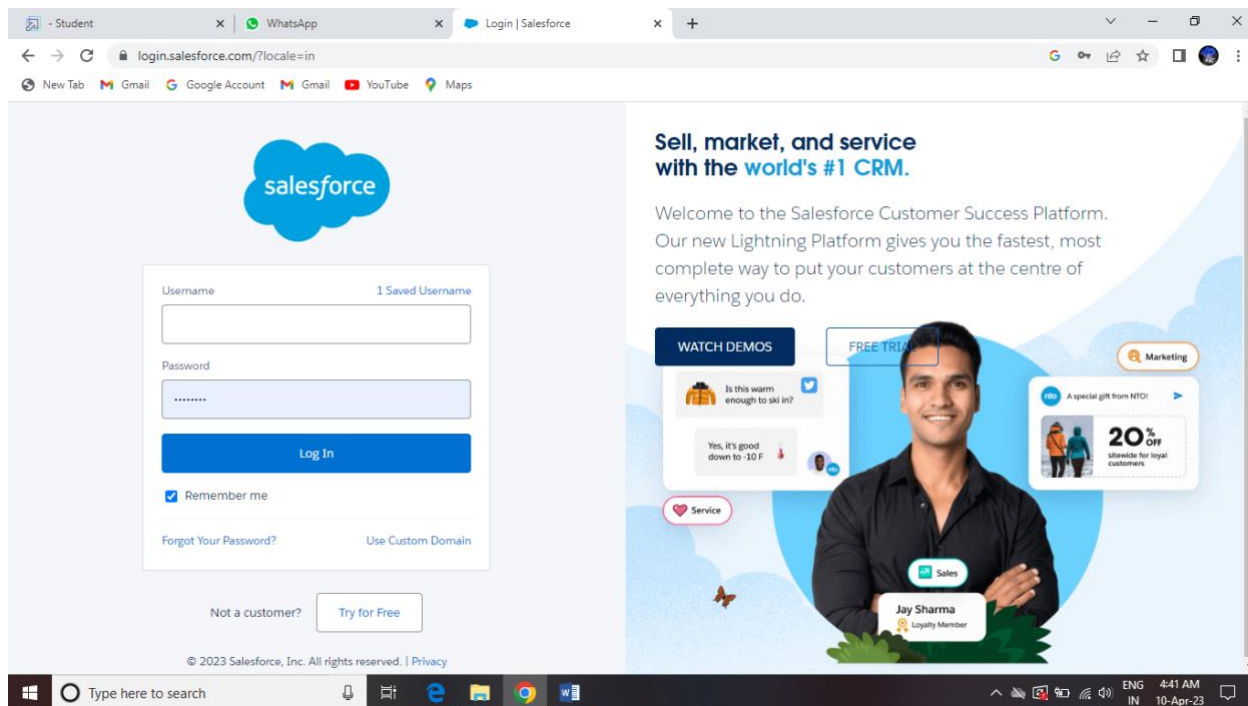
- Student
WhatsApp
Login | Salesforce
login.salesforce.com/?locale=in
New Tab Gmail Google Account Gmail YouTube Maps

salesforce

Username
1 Saved Username
Password
••••••••
Log In
Remember me
Forgot Your Password?
Use Custom Domain

Not a customer? Try for Free

© 2023 Salesforce, Inc. All rights reserved. | Privacy

Sell, market, and service with the world's #1 CRM.

Welcome to the Salesforce Customer Success Platform. Our new Lightning Platform gives you the fastest, most complete way to put your customers at the centre of everything you do.

WATCH DEMOS
FREE TRIAL

Marketing
Is this warm enough to ski in?
Yes, it's good down to -10 F
A special gift from NTO!
nto
20% OFF
sitewide for loyal customers
Service
Sales
Jay Sharma
Loyalty Member

Type here to search
ENG IN 4:41 AM 10-Apr-23